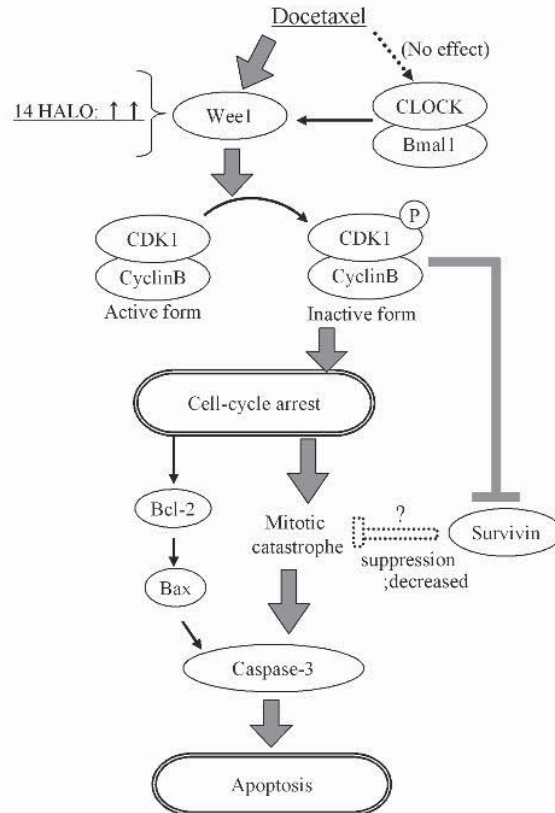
Docetaxel

(No effect)

14 HALO: ↑ ↑

Wee1

CLOCK

Bmal1

CDK1

CyclinB

Active form

P

CDK1

CyclinB

Inactive form

Cell-cycle arrest

Bcl-2

Bax

Mitotic catastrophe

?

suppression ;decreased

Survivin

Caspase-3

Apoptosis